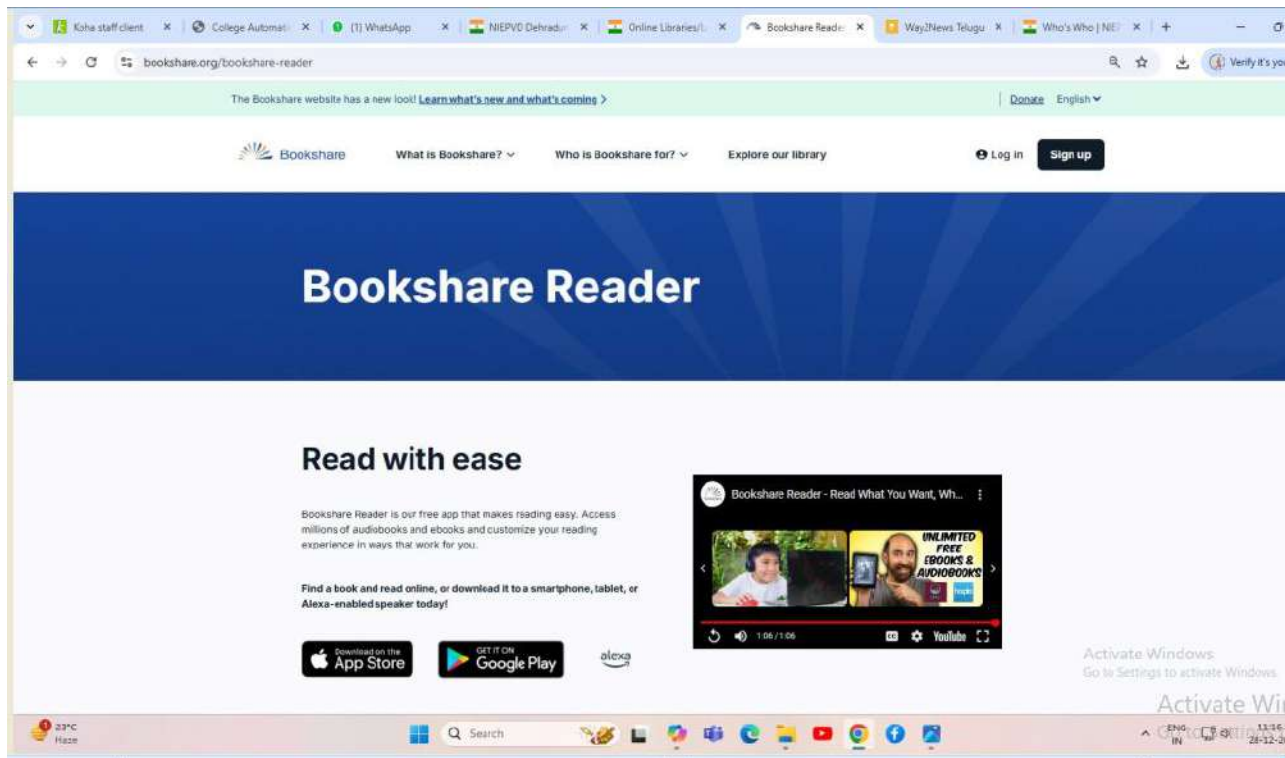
Koha staff client × College Automati × (1) WhatsApp × NIEPVD Dehradun × Online Libraries/ × Bookshare Reader × Way2News Telugu × Who's Who | NIE × +

bookshare.org/bookshare-reader

Verify it's you

The Bookshare website has a new look! Learn what's new and what's coming >

Donate English

Bookshare What is Bookshare? Who is Bookshare for? Explore our library Log in Sign up

Bookshare Reader

Read with ease

Bookshare Reader is our free app that makes reading easy. Access millions of audiobooks and ebooks and customize your reading experience in ways that work for you.

Find a book and read online, or download it to a smartphone, tablet, or Alexa-enabled speaker today!

Download on the App Store

GET IT ON Google Play

alexa

Bookshare Reader - Read What You Want, Wh...

UNLIMITED FREE EBOOKS & AUDIOBOOKS

1:06 / 1:06

YouTube

Activate Windows
Go to Settings to activate Windows.

Activate Wi

23°C
Haze

Search

ENG
IN

11:16
28-12-2